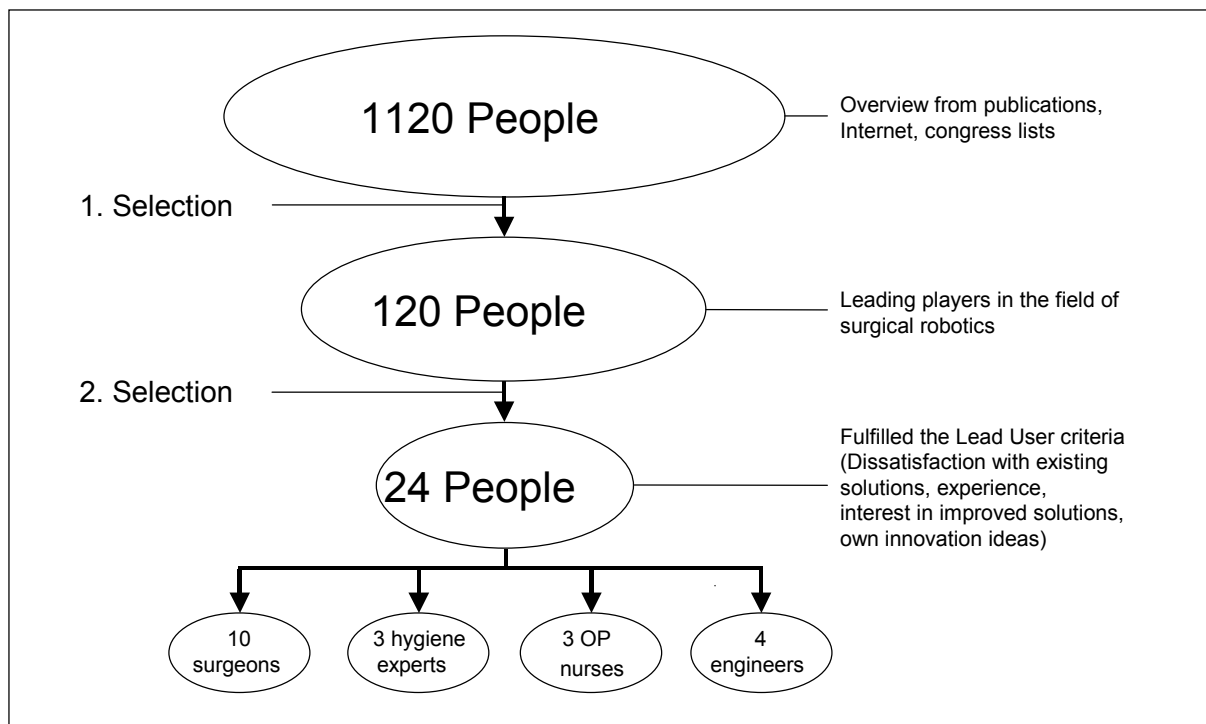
1120 People

Overview from publications, Internet, congress lists

1. Selection

120 People

Leading players in the field of surgical robotics

2. Selection

24 People

Fulfilled the Lead User criteria (Dissatisfaction with existing solutions, experience, interest in improved solutions, own innovation ideas)

10 surgeons

3 hygiene experts

3 OP nurses

4 engineers